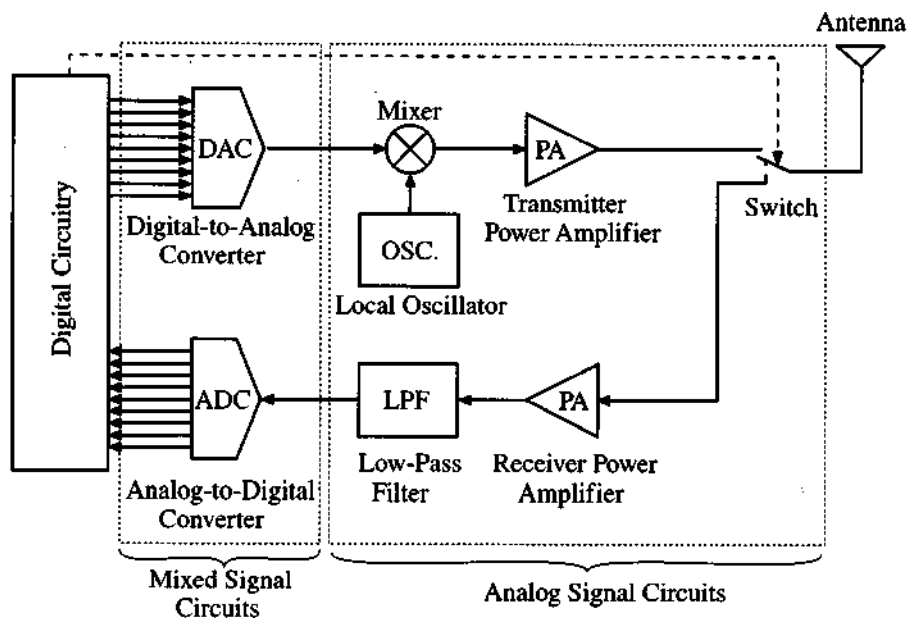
Antenna

Digital Circuitry

DAC

Mixer

PA

Digital-to-Analog Converter

Transmitter Power Amplifier

Switch

OSC.

Local Oscillator

ADC

LPF

PA

Low-Pass Filter

Receiver Power Amplifier

Analog-to-Digital Converter

Mixed Signal Circuits

Analog Signal Circuits